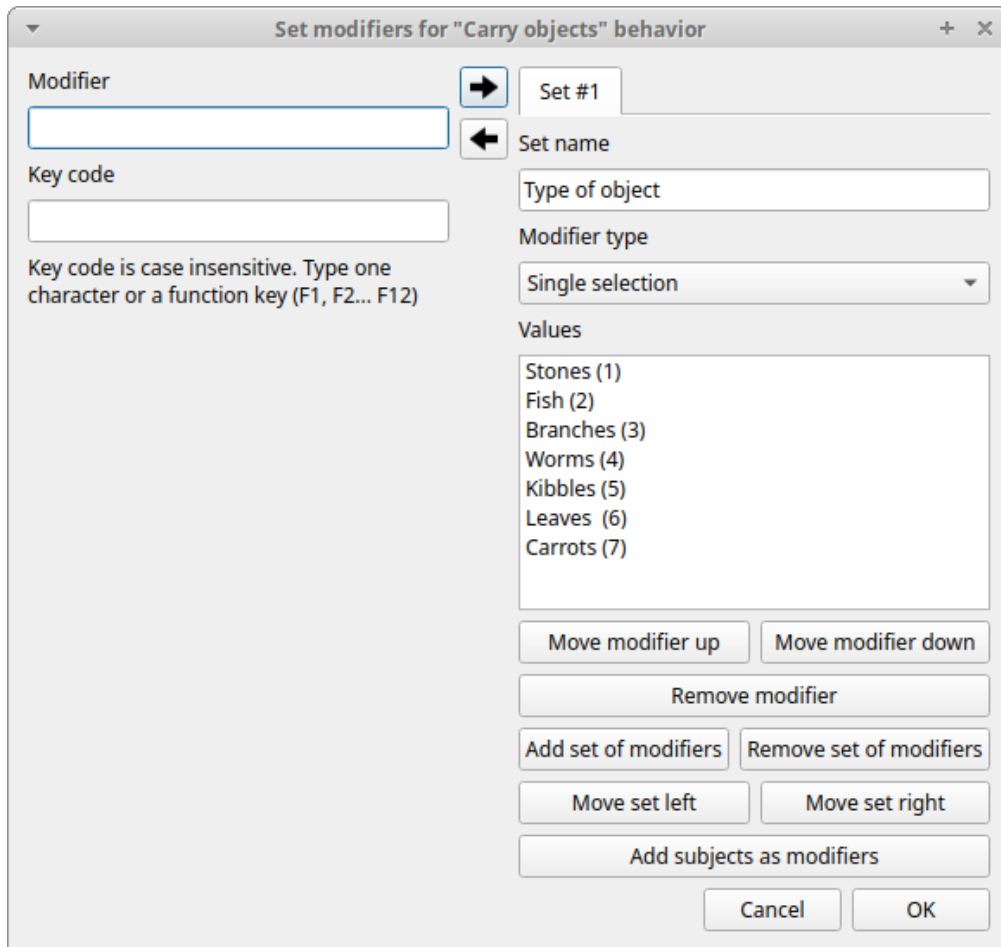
Set modifiers for "Carry objects" behavior

+ ×

Modifier

Key code

Key code is case insensitive. Type one character or a function key (F1, F2... F12)

Set #1

Set name

Type of object

Modifier type

Single selection

Values

Stones (1)
Fish (2)
Branches (3)
Worms (4)
Kibbles (5)
Leaves (6)
Carrots (7)

Move modifier up

Move modifier down

Remove modifier

Add set of modifiers

Remove set of modifiers

Move set left

Move set right

Add subjects as modifiers

Cancel

OK